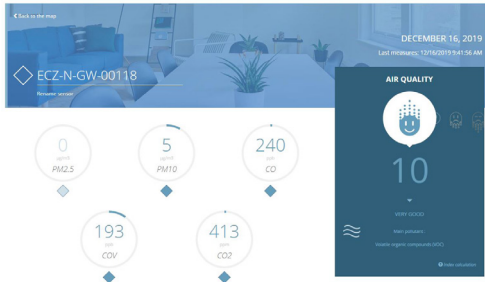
‹ Back to the map

DECEMBER 16, 2019

Last measures: 12/16/2019 9:41:56 AM

ECZ-N-GW-00118

Rename sensor

AIR QUALITY

0
µg/m3
PM2.5

5
µg/m3
PM10

240
ppb
CO

10

VERY GOOD

Main pollutant :

Volatile organic compounds (VOC)

Index calculation

193
ppb
COV

413
ppm
CO2